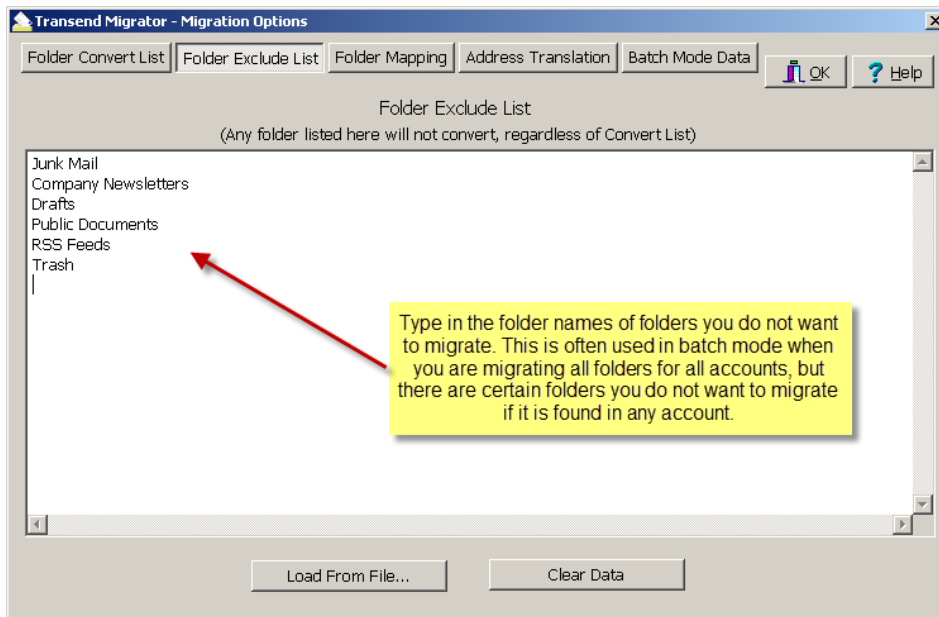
Transend Migrator - Migration Options

Folder Convert List | Folder Exclude List | Folder Mapping | Address Translation | Batch Mode Data

OK

Help

Folder Exclude List

(Any folder listed here will not convert, regardless of Convert List)

Junk Mail
Company Newsletters
Drafts
Public Documents
RSS Feeds
Trash

Type in the folder names of folders you do not want to migrate. This is often used in batch mode when you are migrating all folders for all accounts, but there are certain folders you do not want to migrate if it is found in any account.

Load From File...

Clear Data